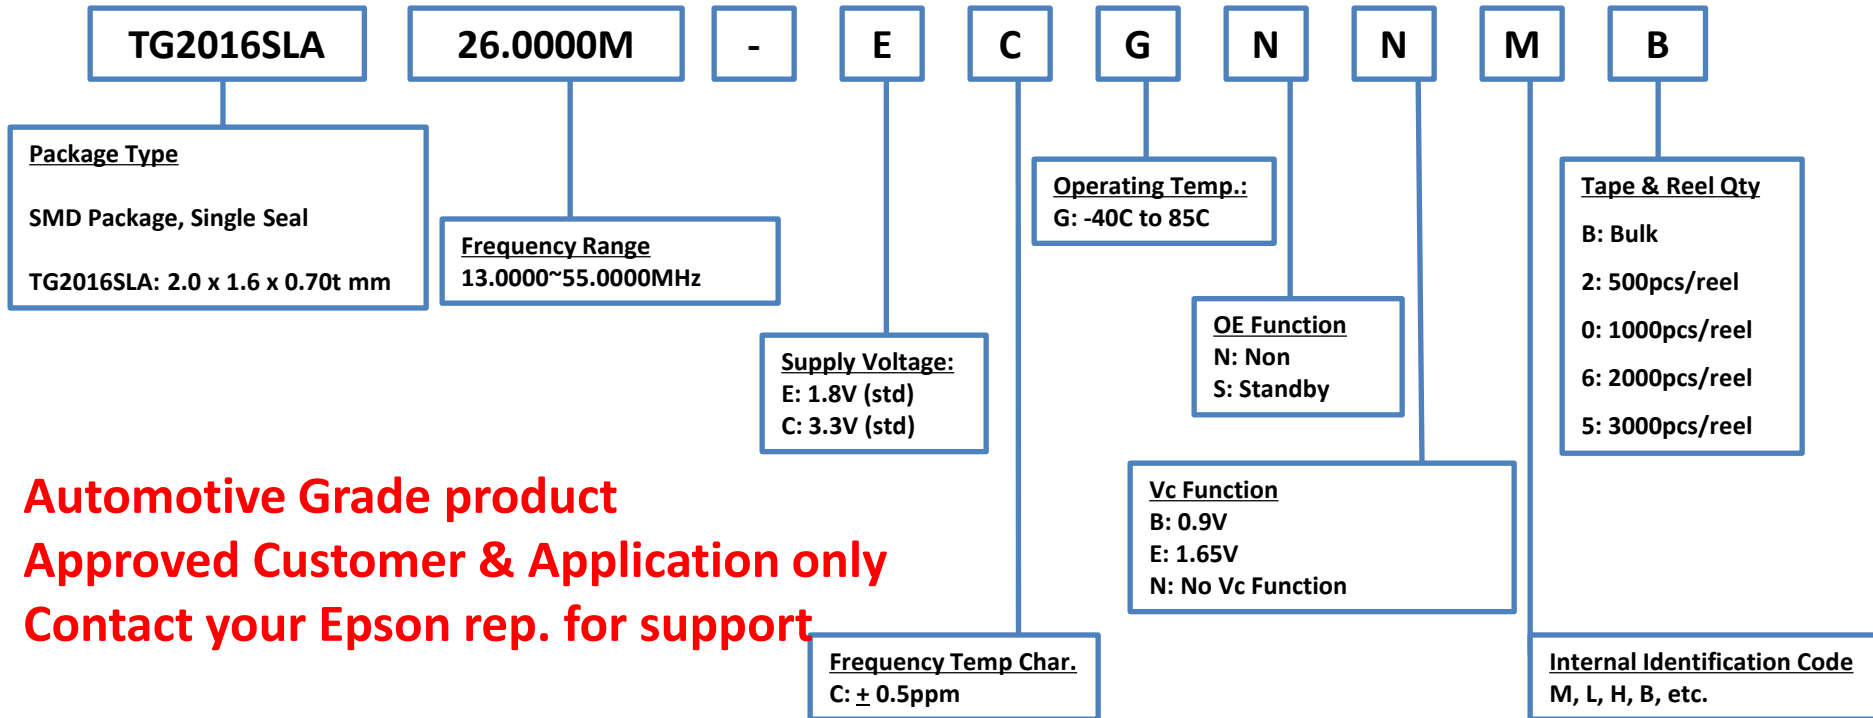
TG2016SLA

26.0000M

-

E

C

G

N

N

M

B

Package Type

SMD Package, Single Seal

TG2016SLA: 2.0 x 1.6 x 0.70t mm

Frequency Range
13.0000~55.0000MHz

Operating Temp.:
G: -40C to 85C

Tape & Reel Qty

B: Bulk

2: 500pcs/reel

0: 1000pcs/reel

6: 2000pcs/reel

5: 3000pcs/reel

OE Function
N: Non
S: Standby

Supply Voltage:
E: 1.8V (std)
C: 3.3V (std)

Automotive Grade product
Approved Customer & Application only
Contact your Epson rep. for support

Vc Function
B: 0.9V
E: 1.65V
N: No Vc Function

Frequency Temp Char.
C: $\pm$ 0.5ppm

Internal Identification Code
M, L, H, B, etc.